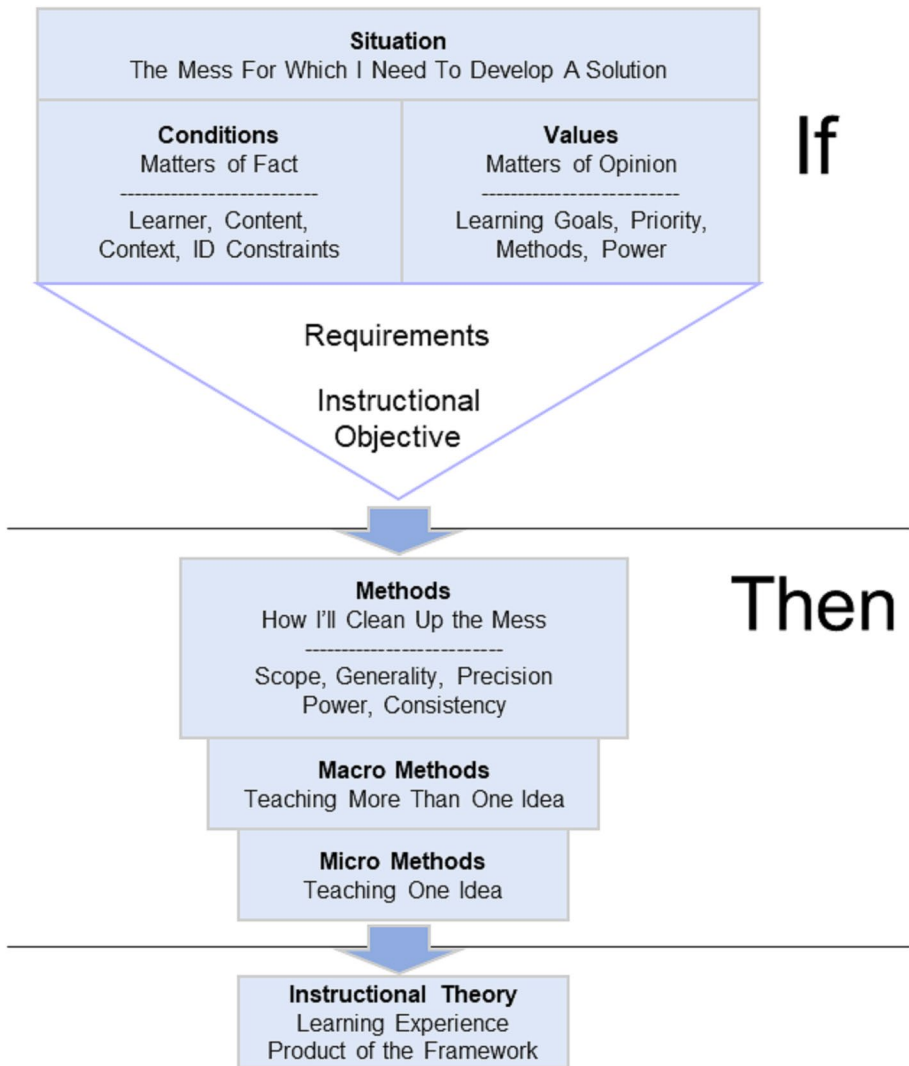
Situation
The Mess For Which I Need To Develop A Solution

Conditions
Matters of Fact
-------------------------
Learner, Content, Context, ID Constraints

Values
Matters of Opinion
-------------------------
Learning Goals, Priority, Methods, Power

If

Requirements

Instructional Objective

Methods
How I'll Clean Up the Mess
-------------------------
Scope, Generality, Precision
Power, Consistency

Then

Macro Methods
Teaching More Than One Idea

Micro Methods
Teaching One Idea

Instructional Theory
Learning Experience
Product of the Framework